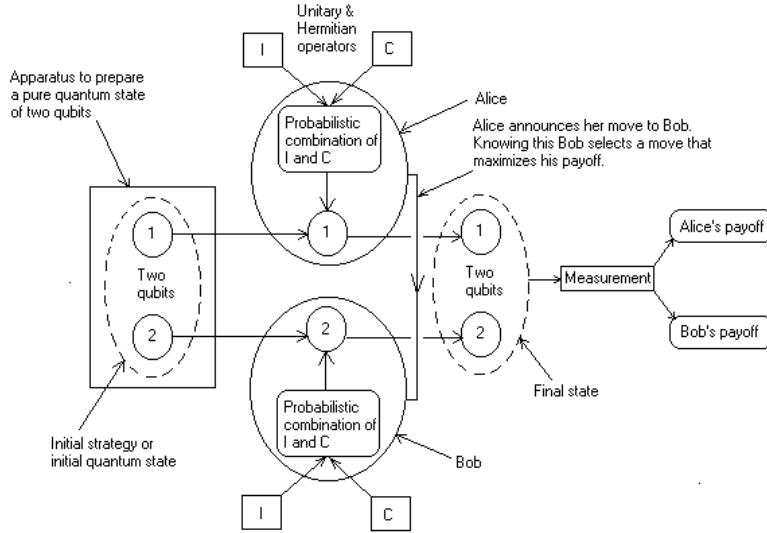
Unitary & Hermitian operators

I

C

Apparatus to prepare a pure quantum state of two qubits

Probabilistic combination of I and C

Alice

Alice announces her move to Bob. Knowing this Bob selects a move that maximizes his payoff.

1

Two qubits

2

1

1

Two qubits

2

Measurement

Alice's payoff

Bob's payoff

2

Final state

Probabilistic combination of I and C

Initial strategy or initial quantum state

Bob

I

C